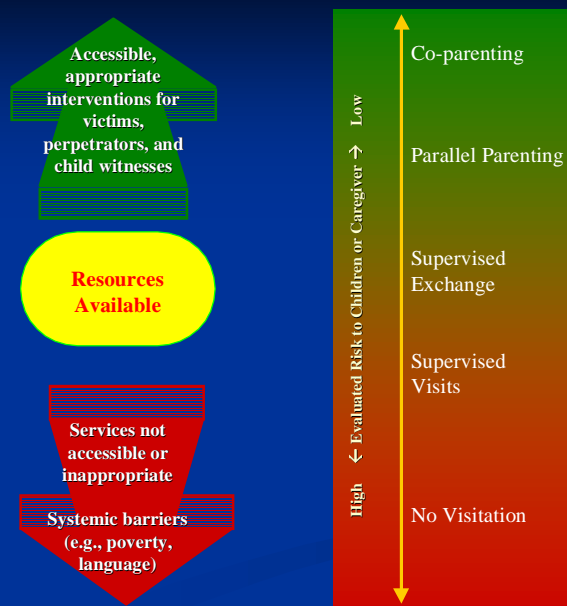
Accessible, appropriate interventions for victims, perpetrators, and child witnesses

Resources Available

Services not accessible or inappropriate

Systemic barriers (e.g., poverty, language)

High ← Evaluated Risk to Children or Caregiver → Low

Co-parenting

Parallel Parenting

Supervised Exchange

Supervised Visits

No Visitation